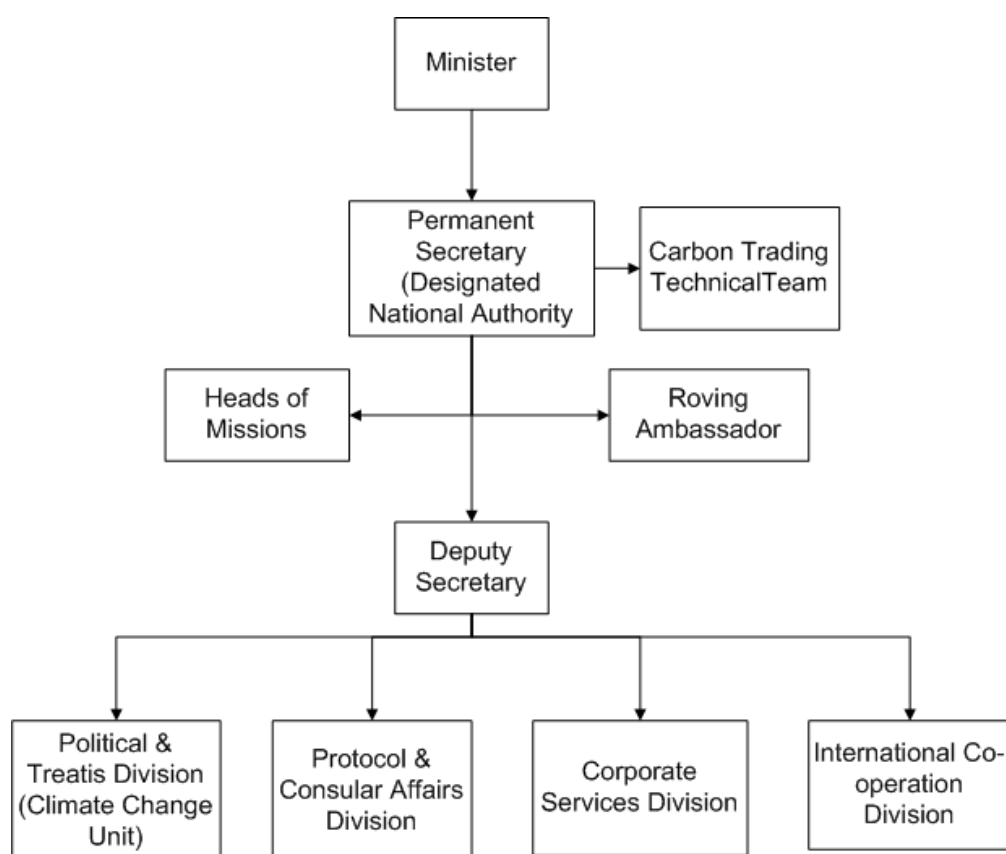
Minister

Permanent Secretary (Designated National Authority

Carbon Trading TechnicalTeam

Heads of Missions

Roving Ambassador

Deputy Secretary

Political & Treatis Division (Climate Change Unit)

Protocol & Consular Affairs Division

Corporate Services Division

International Co-operation Division